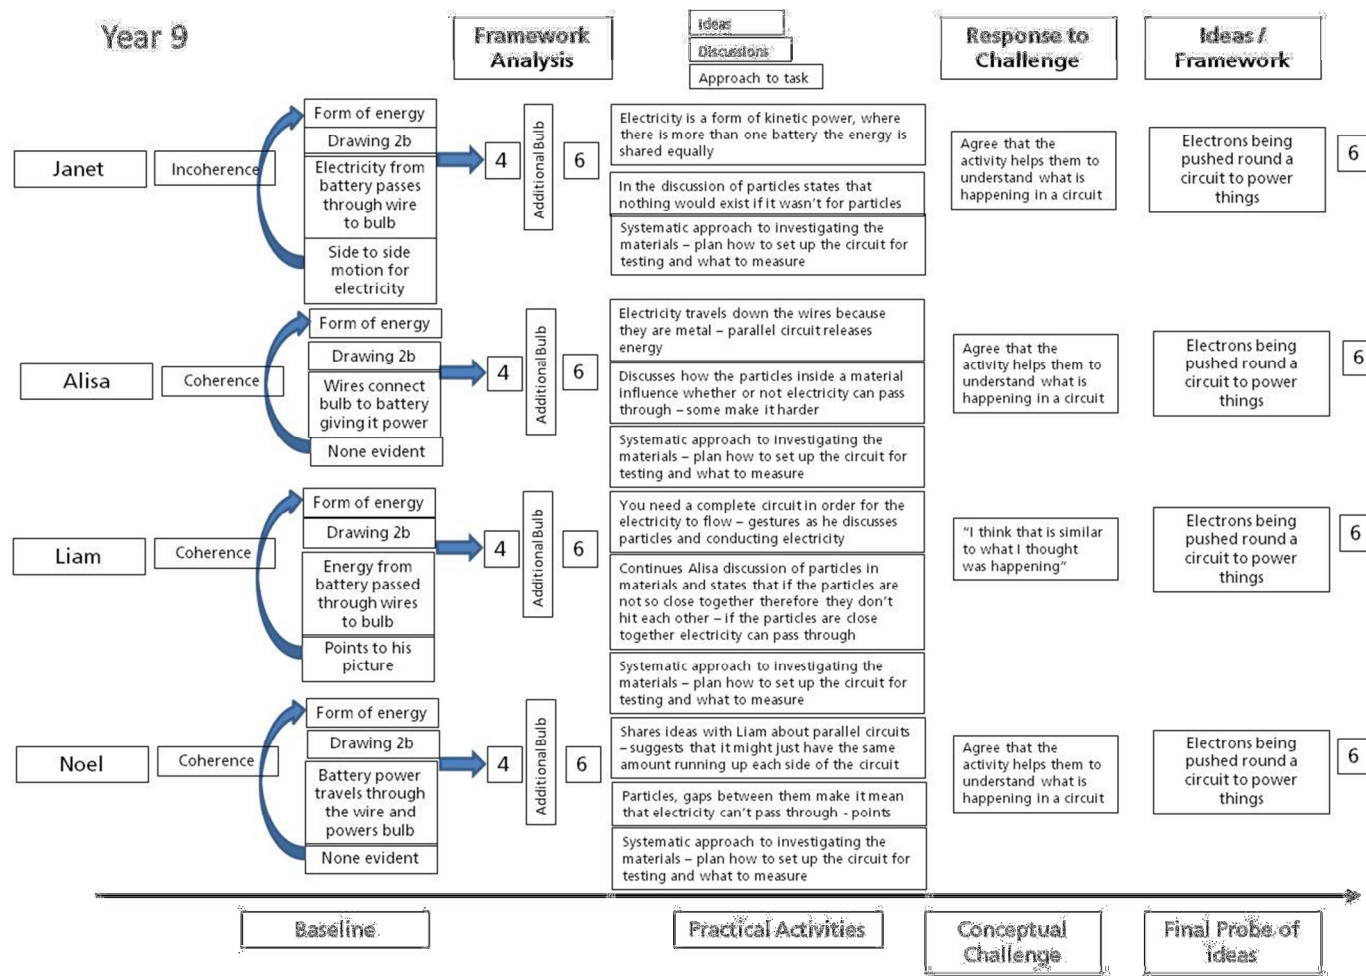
Year 9

Framework Analysis

Ideas
Discussions
Approach to task

Response to Challenge

Ideas / Framework

Janet
Incoherence
Form of energy
Drawing 2b
Electricity from battery passes through wire to bulb
Side to side motion for electricity
4
Additional Bulb
6
Electricity is a form of kinetic power, where there is more than one battery the energy is shared equally
In the discussion of particles states that nothing would exist if it wasn't for particles
Systematic approach to investigating the materials – plan how to set up the circuit for testing and what to measure
Agree that the activity helps them to understand what is happening in a circuit
Electrons being pushed round a circuit to power things
6

Alisa
Coherence
Form of energy
Drawing 2b
Wires connect bulb to battery giving it power
None evident
4
Additional Bulb
6
Electricity travels down the wires because they are metal – parallel circuit releases energy
Discusses how the particles inside a material influence whether or not electricity can pass through – some make it harder
Systematic approach to investigating the materials – plan how to set up the circuit for testing and what to measure
Agree that the activity helps them to understand what is happening in a circuit
Electrons being pushed round a circuit to power things
6

Liam
Coherence
Form of energy
Drawing 2b
Energy from battery passed through wires to bulb
Points to his picture
4
Additional Bulb
6
You need a complete circuit in order for the electricity to flow – gestures as he discusses particles and conducting electricity
Continues Alisa discussion of particles in materials and states that if the particles are not so close together therefore they don't hit each other – if the particles are close together electricity can pass through
Systematic approach to investigating the materials – plan how to set up the circuit for testing and what to measure
"I think that is similar to what I thought was happening"
Electrons being pushed round a circuit to power things
6

Noel
Coherence
Form of energy
Drawing 2b
Battery power travels through the wire and powers bulb
None evident
4
Additional Bulb
6
Shares ideas with Liam about parallel circuits – suggests that it might just have the same amount running up each side of the circuit
Particles, gaps between them make it mean that electricity can't pass through - points
Systematic approach to investigating the materials – plan how to set up the circuit for testing and what to measure
Agree that the activity helps them to understand what is happening in a circuit
Electrons being pushed round a circuit to power things
6

Baseline
Practical Activities
Conceptual Challenge
Final Probe of Ideas